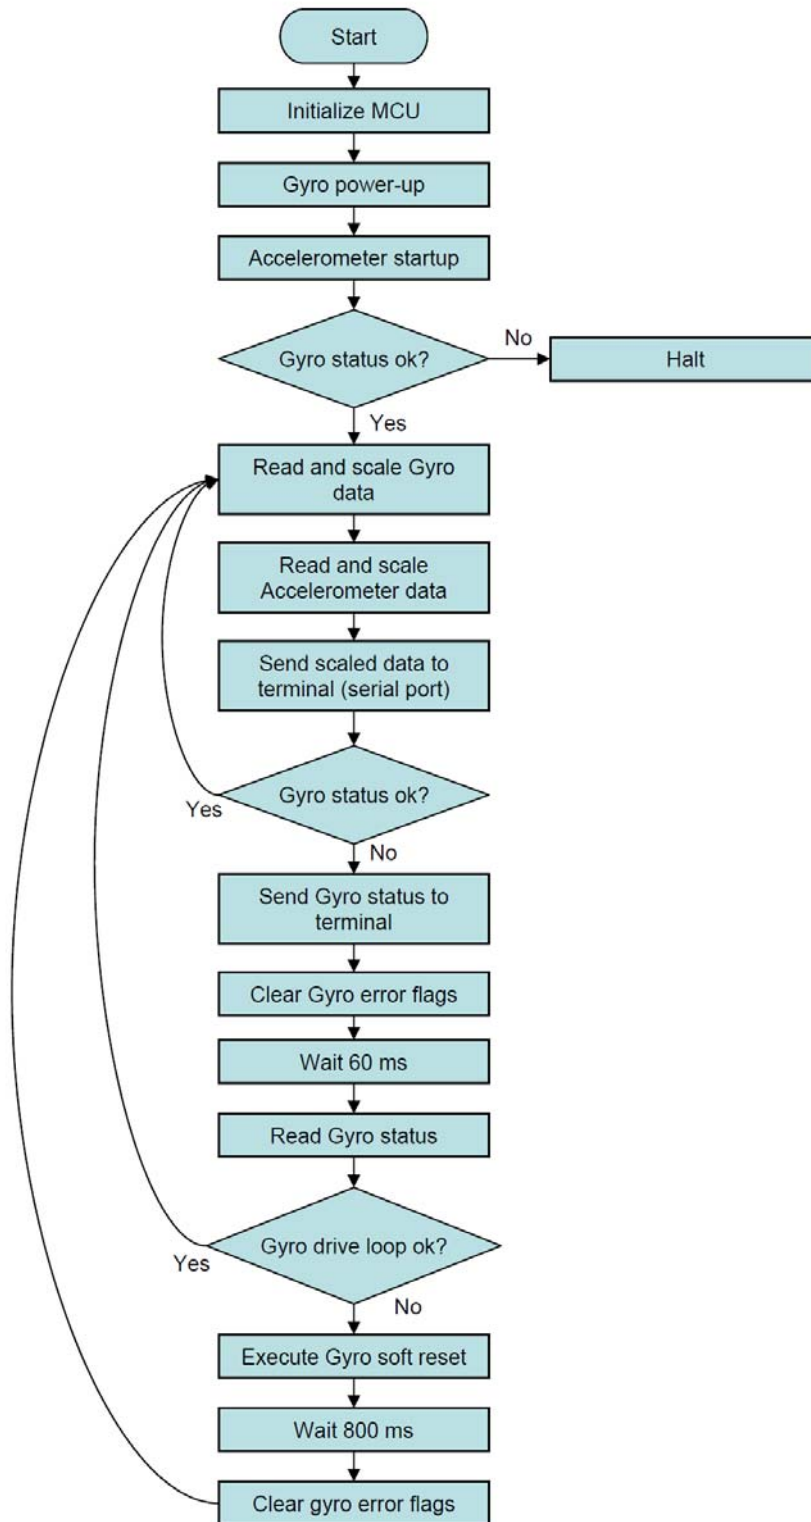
Start

Initialize MCU

Gyro power-up

Accelerometer startup

Gyro status ok?

No

Halt

Yes

Read and scale Gyro data

Read and scale Accelerometer data

Send scaled data to terminal (serial port)

Gyro status ok?

Yes

No

Send Gyro status to terminal

Clear Gyro error flags

Wait 60 ms

Read Gyro status

Gyro drive loop ok?

Yes

No

Execute Gyro soft reset

Wait 800 ms

Clear gyro error flags